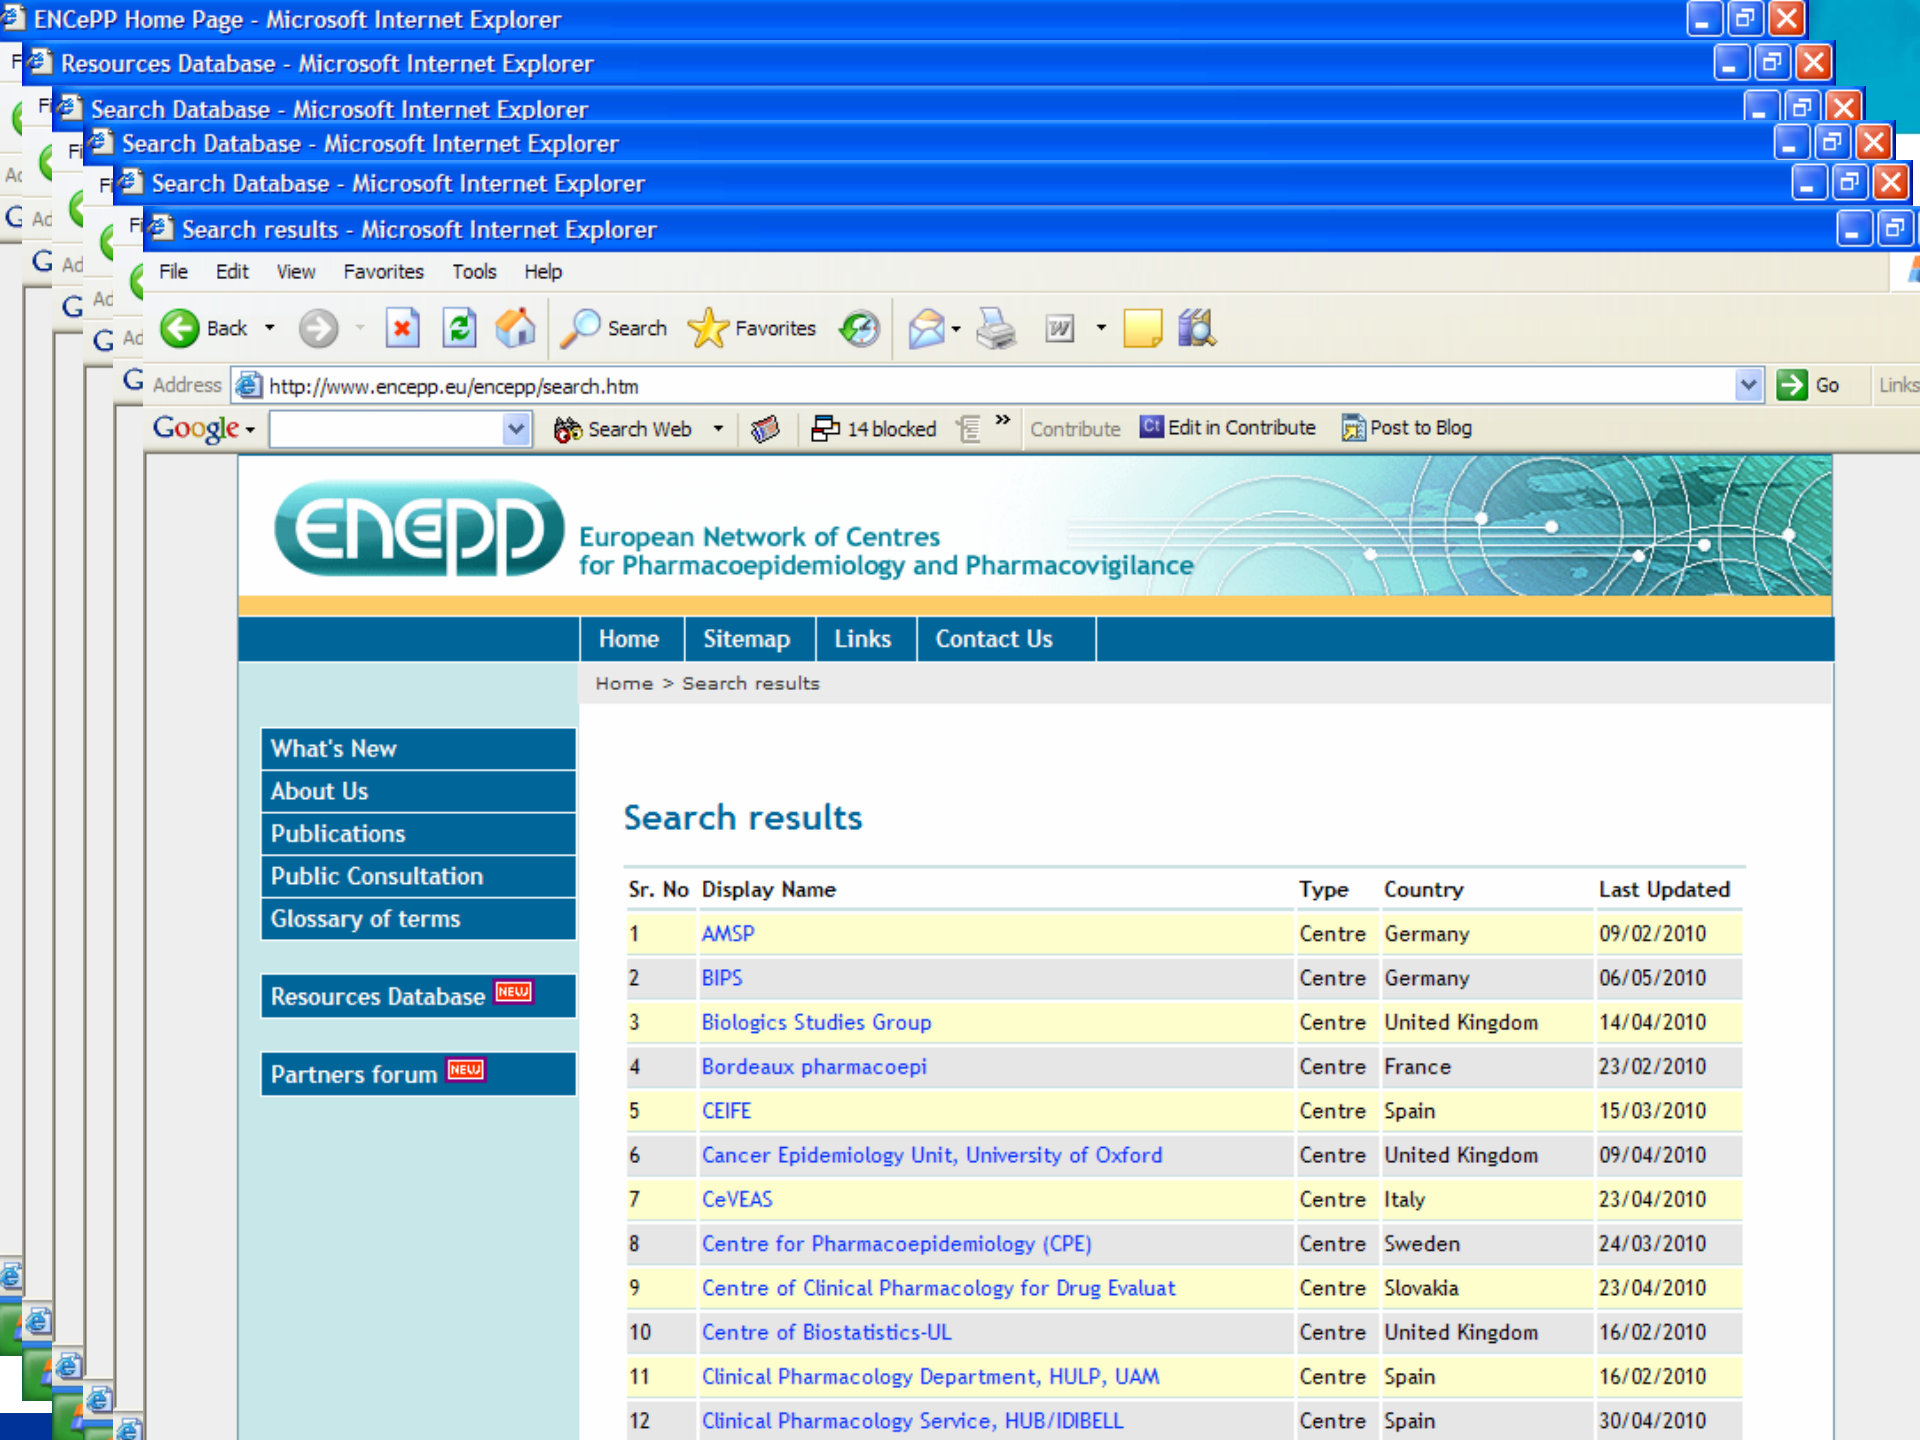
ENCePP Home Page - Microsoft Internet Explorer
Resources Database - Microsoft Internet Explorer
Search Database - Microsoft Internet Explorer
Search Database - Microsoft Internet Explorer
Search Database - Microsoft Internet Explorer
Search results - Microsoft Internet Explorer

File Edit View Favorites Tools Help

Back Search Favorites

Address http://www.encepp.eu/encepp/search.htm Go Links

Google Search Web 14 blocked Contribute Edit in Contribute Post to Blog

encepp European Network of Centres for Pharmacoepidemiology and Pharmacovigilance

Home Sitemap Links Contact Us

Home > Search results

What's New
About Us
Publications
Public Consultation
Glossary of terms

Resources Database NEW

Partners forum NEW

Search results

| Sr. No | Display Name | Type | Country | Last Updated |
|---|---|---|---|---|
| 1 | AMSP | Centre | Germany | 09/02/2010 |
| 2 | BIPS | Centre | Germany | 06/05/2010 |
| 3 | Biologics Studies Group | Centre | United Kingdom | 14/04/2010 |
| 4 | Bordeaux pharmacoepi | Centre | France | 23/02/2010 |
| 5 | CEIFE | Centre | Spain | 15/03/2010 |
| 6 | Cancer Epidemiology Unit, University of Oxford | Centre | United Kingdom | 09/04/2010 |
| 7 | CeVEAS | Centre | Italy | 23/04/2010 |
| 8 | Centre for Pharmacoepidemiology (CPE) | Centre | Sweden | 24/03/2010 |
| 9 | Centre of Clinical Pharmacology for Drug Evaluat | Centre | Slovakia | 23/04/2010 |
| 10 | Centre of Biostatistics-UL | Centre | United Kingdom | 16/02/2010 |
| 11 | Clinical Pharmacology Department, HULP, UAM | Centre | Spain | 16/02/2010 |
| 12 | Clinical Pharmacology Service, HUB/IDIBELL | Centre | Spain | 30/04/2010 |